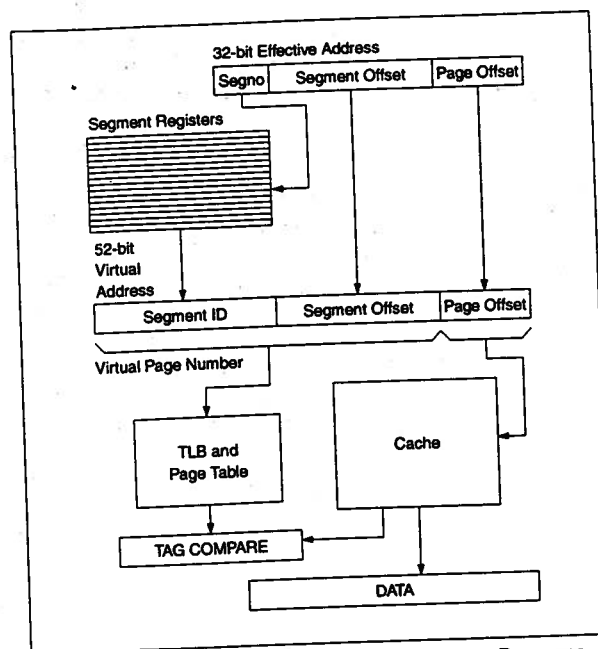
32-bit Effective Address

Segno

Segment Offset

Page Offset

Segment Registers

52-bit Virtual Address

Segment ID

Segment Offset

Page Offset

Virtual Page Number

TLB and Page Table

Cache

TAG COMPARE

DATA